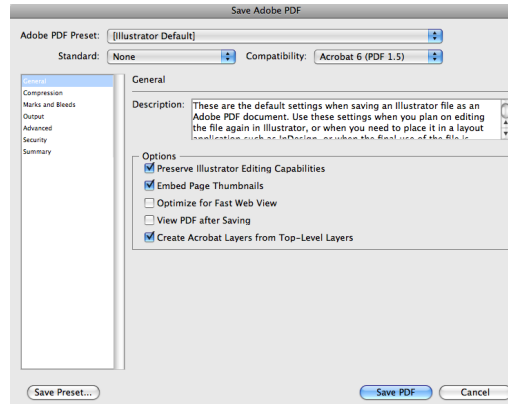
Save Adobe PDF

Adobe PDF Preset: [Illustrator Default]

Standard: None

Compatibility: Acrobat 6 (PDF 1.5)

General
Compression
Marks and Bleeds
Output
Advanced
Security
Summary

General

Description: These are the default settings when saving an Illustrator file as an Adobe PDF document. Use these settings when you plan on editing the file again in Illustrator, or when you need to place it in a layout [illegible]

Options
Preserve Illustrator Editing Capabilities
Embed Page Thumbnails
Optimize for Fast Web View
View PDF after Saving
Create Acrobat Layers from Top-Level Layers

Save Preset...

Save PDF

Cancel